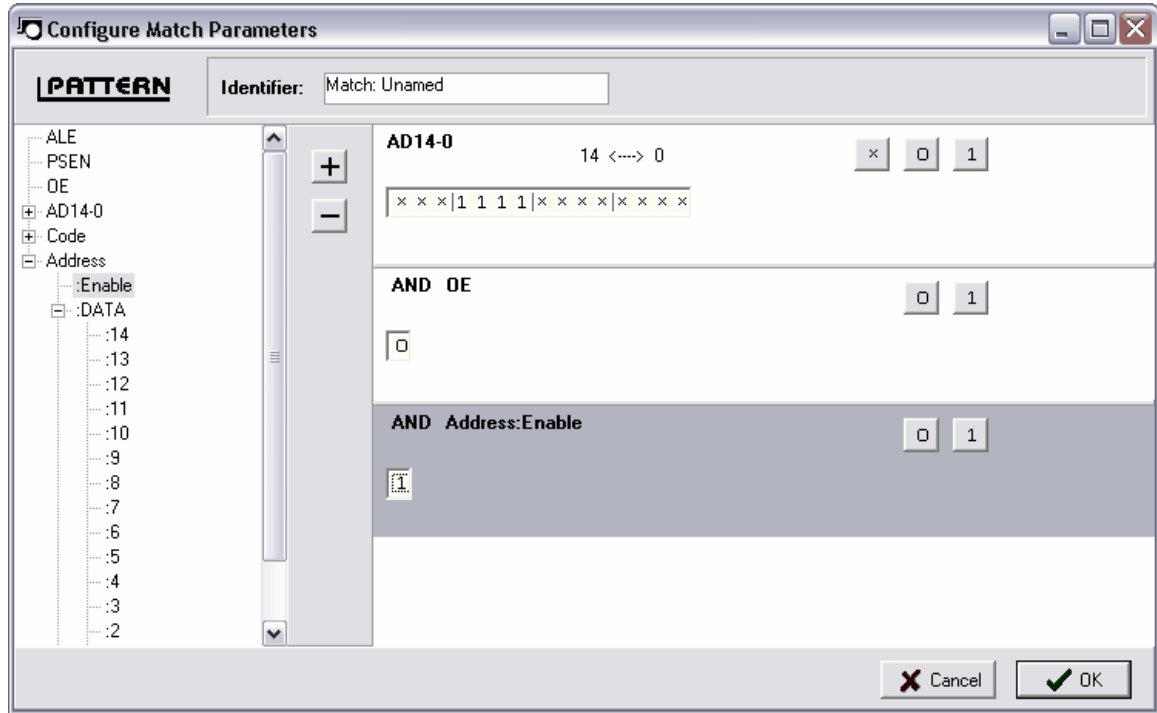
Configure Match Parameters

PATTERN

Identifier: Match: Unamed

ALE
PSEN
OE
AD14-0
Code
Address
:Enable
:DATA
:14
:13
:12
:11
:10
:9
:8
:7
:6
:5
:4
:3
:2

+
−

AD14-0

14 <---> 0

× 0 1

× × ×|1 1 1 1|× × × ×|× × × ×

AND OE

0 1

0

AND Address:Enable

0 1

1

Cancel

OK